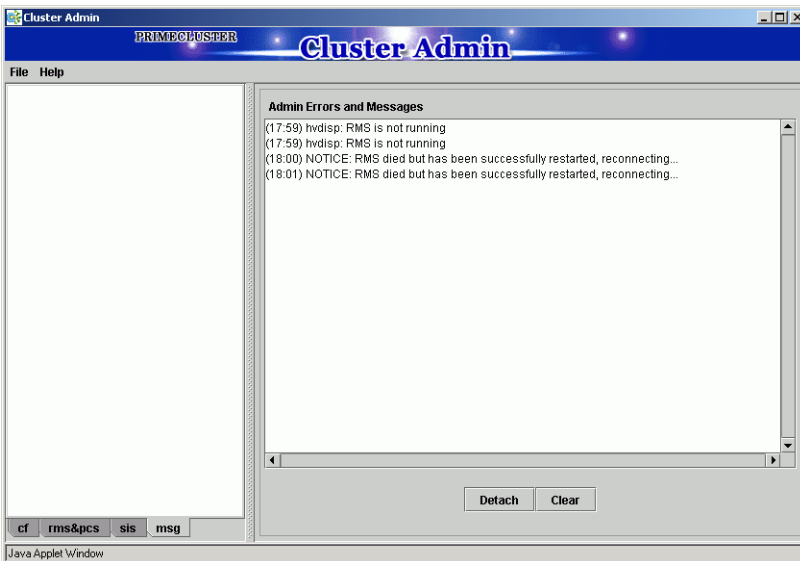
Cluster Admin

PRIMECLUSTER

Cluster Admin

File Help

Admin Errors and Messages

(17:59) hvdisp: RMS is not running
(17:59) hvdisp: RMS is not running
(18:00) NOTICE: RMS died but has been successfully restarted, reconnecting...
(18:01) NOTICE: RMS died but has been successfully restarted, reconnecting...

Detach Clear

cf rms&pcs sis msg

Java Applet Window